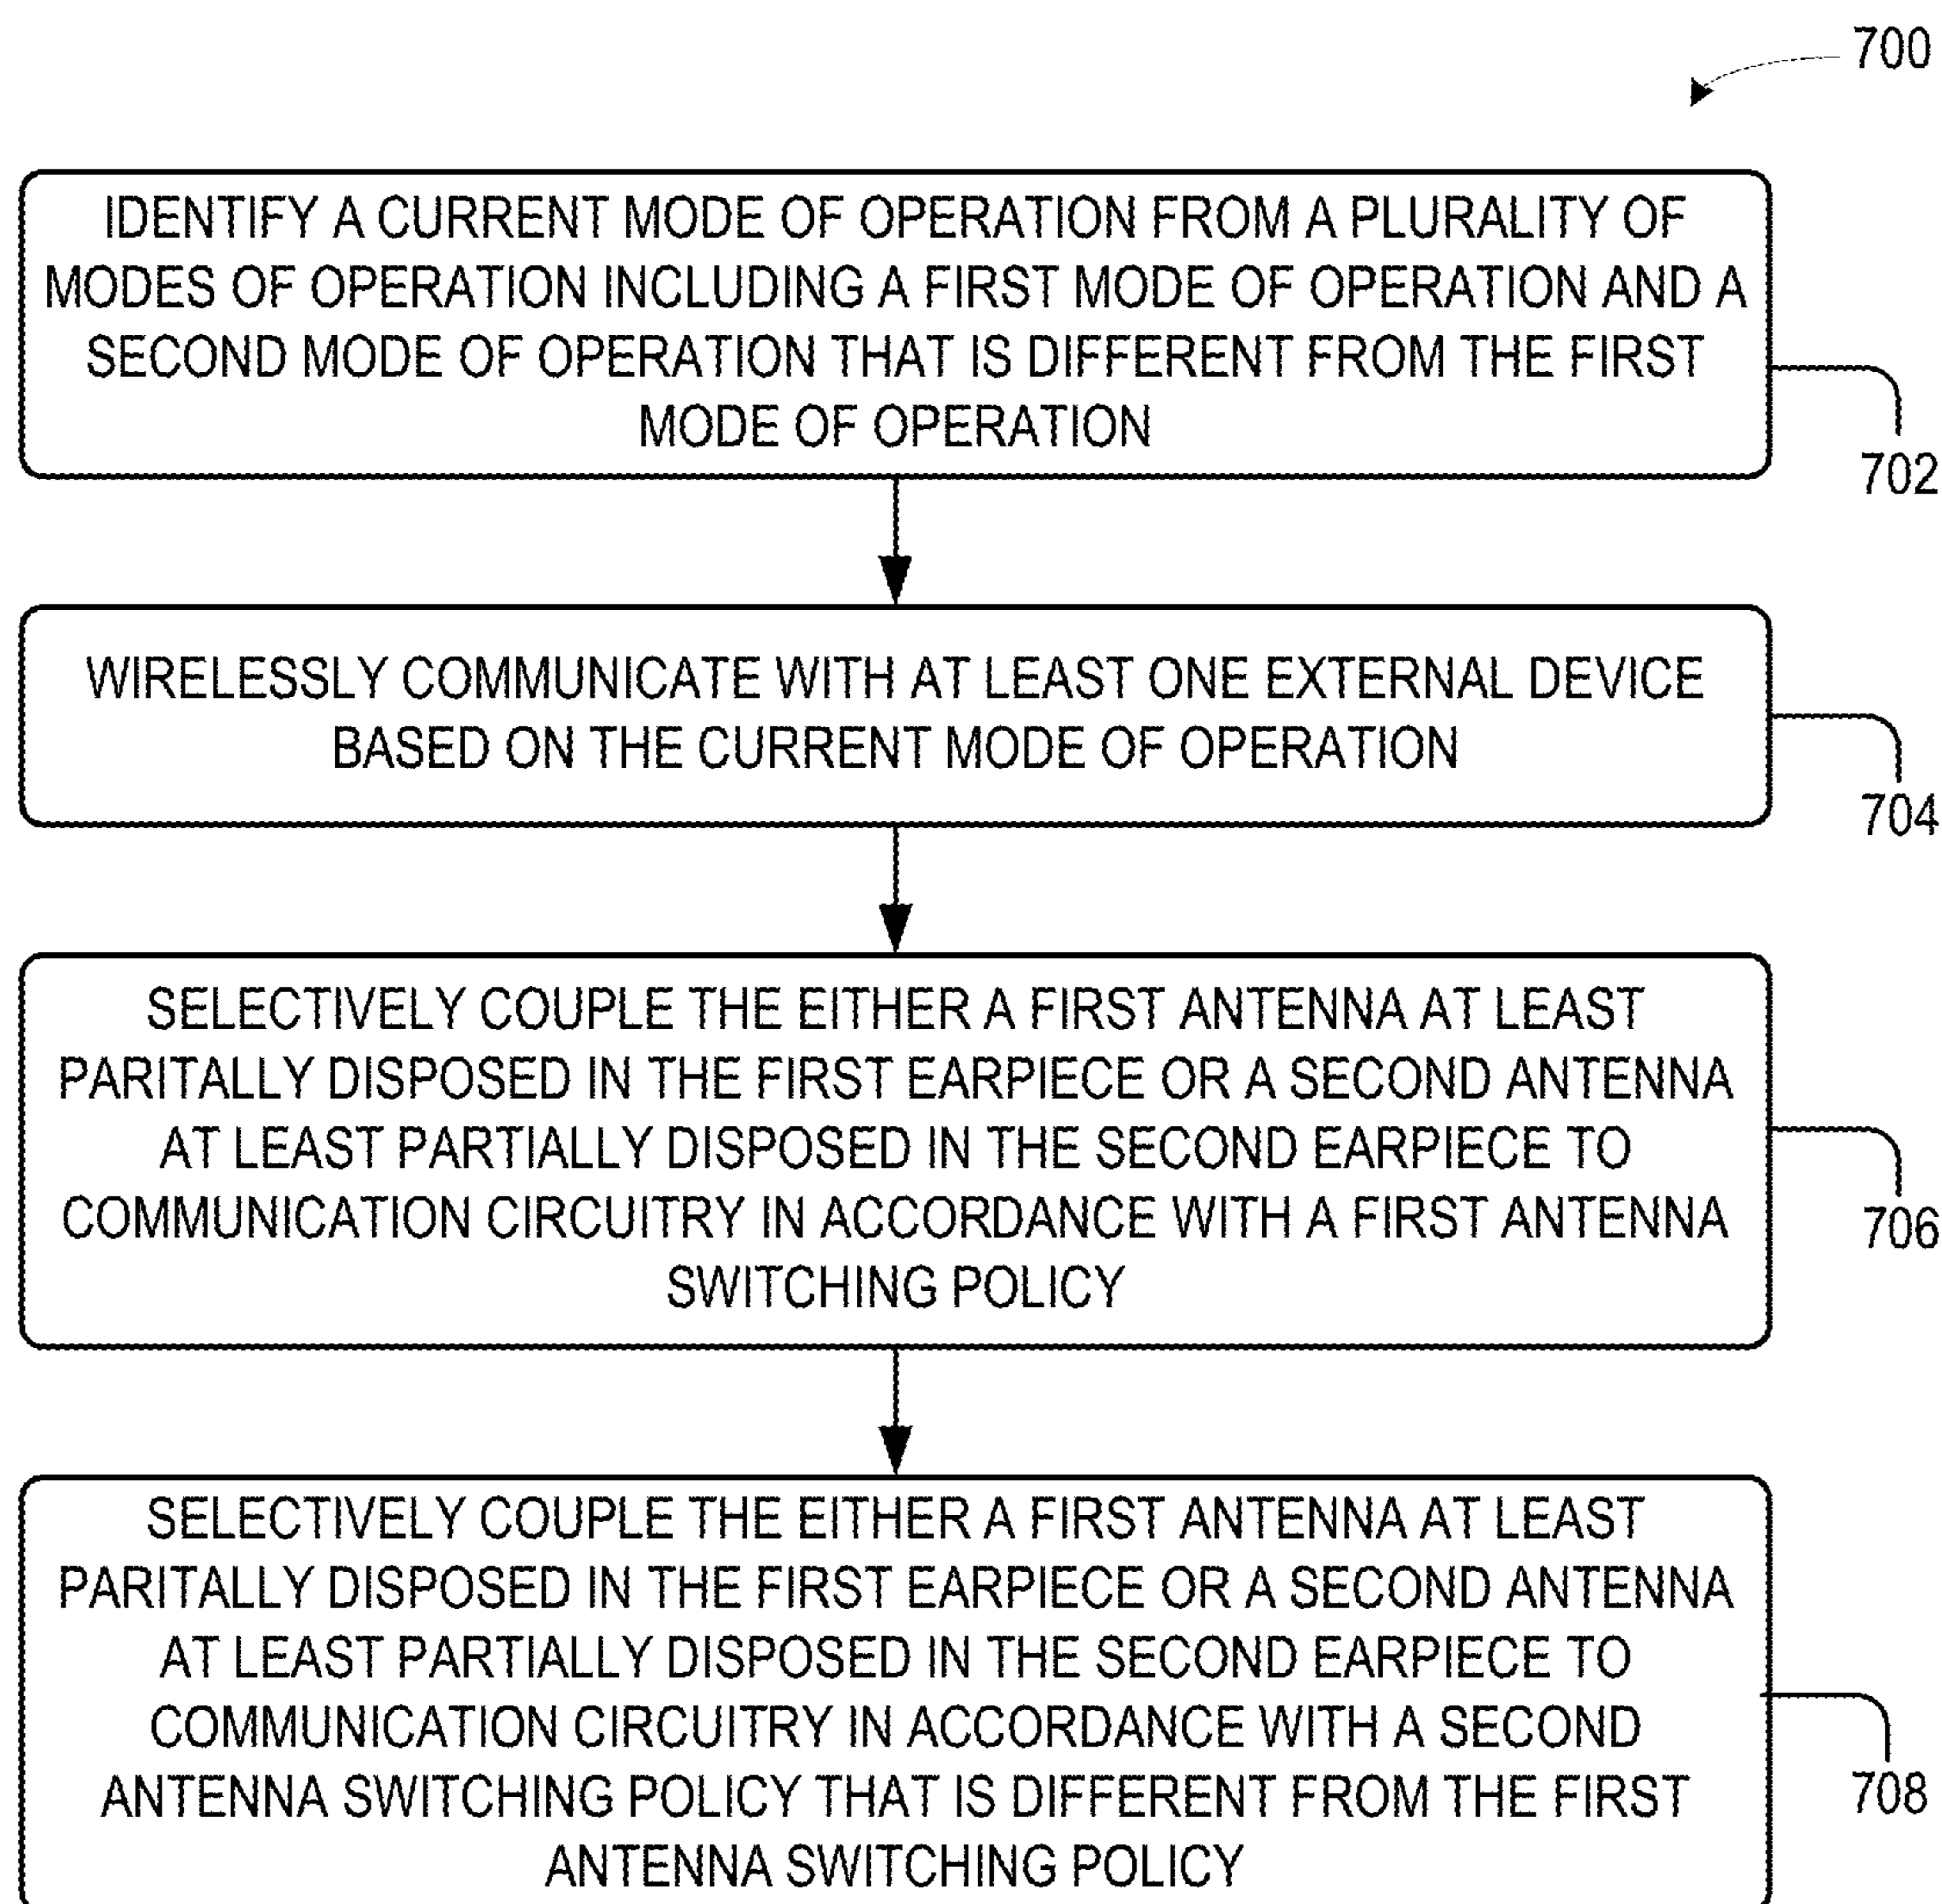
700

IDENTIFY A CURRENT MODE OF OPERATION FROM A PLURALITY OF MODES OF OPERATION INCLUDING A FIRST MODE OF OPERATION AND A SECOND MODE OF OPERATION THAT IS DIFFERENT FROM THE FIRST MODE OF OPERATION

702

WIRELESSLY COMMUNICATE WITH AT LEAST ONE EXTERNAL DEVICE BASED ON THE CURRENT MODE OF OPERATION

704

SELECTIVELY COUPLE THE EITHER A FIRST ANTENNA AT LEAST PARITALLY DISPOSED IN THE FIRST EARPIECE OR A SECOND ANTENNA AT LEAST PARTIALLY DISPOSED IN THE SECOND EARPIECE TO COMMUNICATION CIRCUITRY IN ACCORDANCE WITH A FIRST ANTENNA SWITCHING POLICY

706

SELECTIVELY COUPLE THE EITHER A FIRST ANTENNA AT LEAST PARITALLY DISPOSED IN THE FIRST EARPIECE OR A SECOND ANTENNA AT LEAST PARTIALLY DISPOSED IN THE SECOND EARPIECE TO COMMUNICATION CIRCUITRY IN ACCORDANCE WITH A SECOND ANTENNA SWITCHING POLICY THAT IS DIFFERENT FROM THE FIRST ANTENNA SWITCHING POLICY

708